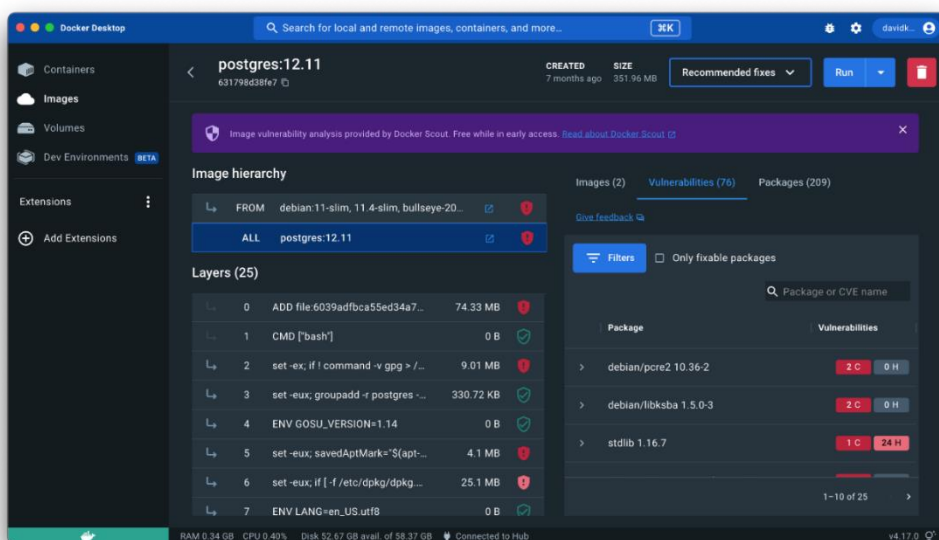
Docker Desktop

Search for local and remote images, containers, and more...

⌘K

davidk...

Containers
Images
Volumes
Dev Environments BETA

Extensions
Add Extensions

postgres:12.11
631798d38fe7

CREATED
7 months ago

SIZE
351.96 MB

Recommended fixes

Run

Image vulnerability analysis provided by Docker Scout. Free while in early access. Read about Docker Scout

Image hierarchy

| | |
|---|---|
| FROM | debian:11-slim, 11.4-slim, bullseye-20... |
| ALL | postgres:12.11 |

Layers (25)

| | | |
|---|---|---|
| 0 | ADD file:6039adfbca55ed34a7... | 74.33 MB |
| 1 | CMD ["bash"] | 0 B |
| 2 | set -ex; if ! command -v gpg > /... | 9.01 MB |
| 3 | set -eux; groupadd -r postgres -... | 330.72 KB |
| 4 | ENV GOSU_VERSION=1.14 | 0 B |
| 5 | set -eux; savedAptMark="$(apt-... | 4.1 MB |
| 6 | set -eux; if [ -f /etc/dpkg/dpkg... | 25.1 MB |
| 7 | ENV LANG=en_US.utf8 | 0 B |

Images (2)   Vulnerabilities (76)   Packages (209)

Give feedback

Filters   Only fixable packages

Package or CVE name

| Package | Vulnerabilities |
|---|---|
| debian/pcre2 10.36-2 | 2 C 0 H |
| debian/libksba 1.5.0-3 | 2 C 0 H |
| stdlib 1.16.7 | 1 C 24 H |

1–10 of 25

RAM 0.34 GB  CPU 0.40%  Disk 52.67 GB avail. of 58.37 GB  Connected to Hub

v4.17.0